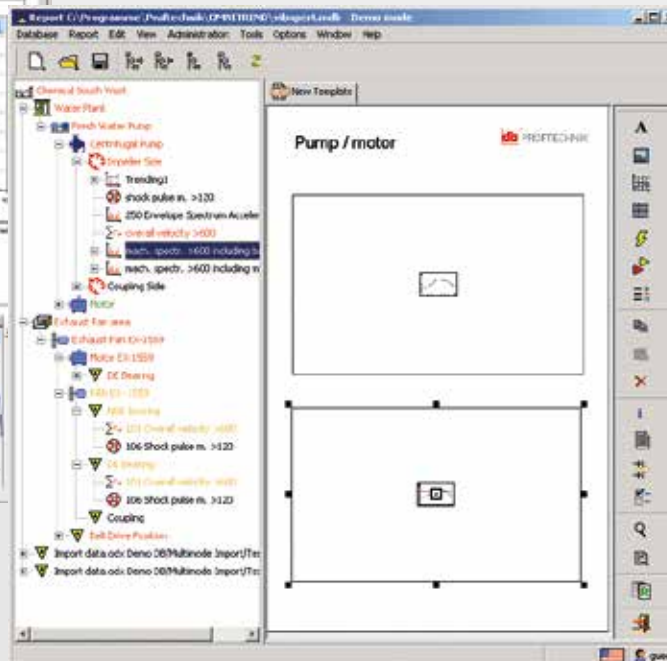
Report C:\Programme\Pruftechnik\OMNITREND\vibexpert.mdb - Demo mode

Database Report Edit View Administration Tools Options Window Help

Chemical South West
Water Plant
Fresh Water Pump
Centrifugal Pump
Impeller Side
Trending1
shock pulse m. >120
250 Envelope Spectrum Acceler
overall velocity >600
mech. spectr. >600 including b
mech. spectr. >600 including m
Coupling Side
Motor
Exhaust Fan area
Exhaust Fan EX-1559
Motor EX-1559
DE Bearing
Fan EX - 1559
NDE bearing
103 Overall velocity >600
106 Shock pulse m. >120
DE Bearing
103 Overall velocity >600
106 Shock pulse m. >120
Coupling
Belt Drive Position
Import data.odx Demo DB/Multimode Import/Te:
Import data.odx Demo DB/Multimode Import/Te:

New Template

Pump / motor

PRÜFTECHNIK

A